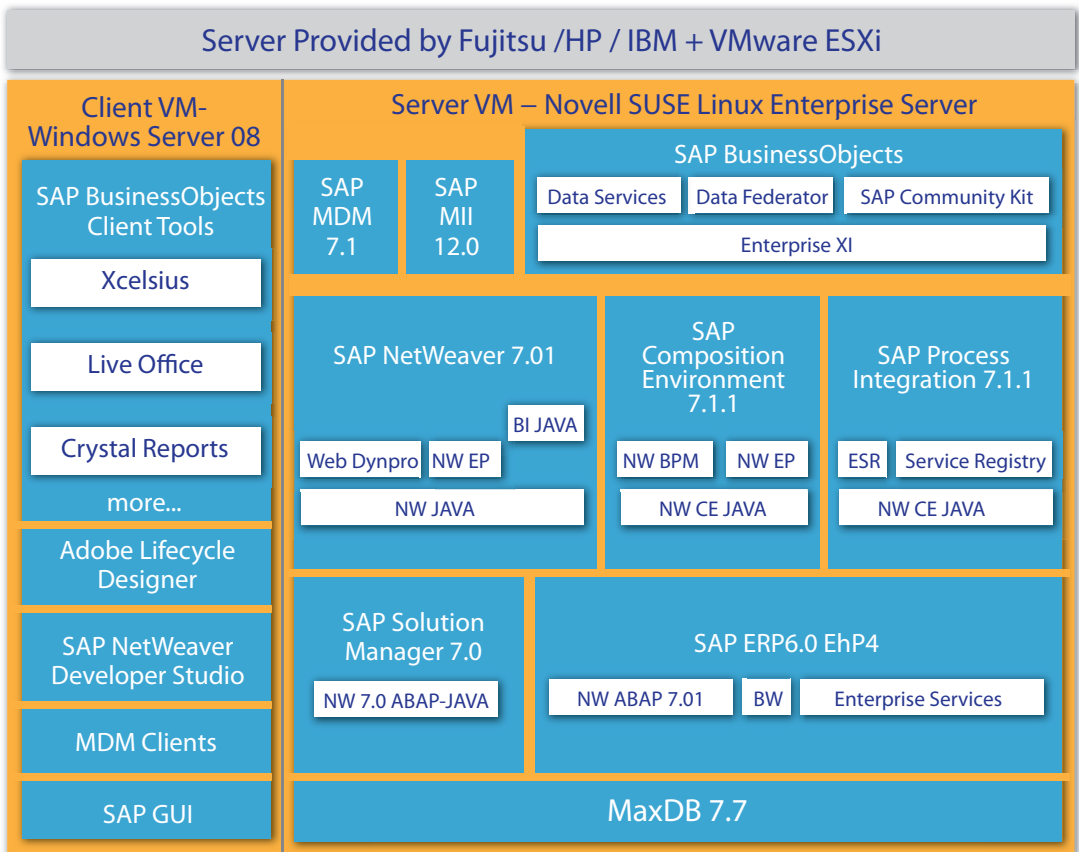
Server Provided by Fujitsu /HP / IBM + VMware ESXi

Client VM- Windows Server 08

SAP BusinessObjects Client Tools

Xcelsius

Live Office

Crystal Reports

more...

Adobe Lifecycle Designer

SAP NetWeaver Developer Studio

MDM Clients

SAP GUI

Server VM – Novell SUSE Linux Enterprise Server

SAP MDM 7.1

SAP MII 12.0

SAP BusinessObjects

Data Services

Data Federator

SAP Community Kit

Enterprise XI

SAP NetWeaver 7.01

BI JAVA

Web Dynpro

NW EP

NW JAVA

SAP Composition Environment 7.1.1

NW BPM

NW EP

NW CE JAVA

SAP Process Integration 7.1.1

ESR

Service Registry

NW CE JAVA

SAP Solution Manager 7.0

NW 7.0 ABAP-JAVA

SAP ERP6.0 EhP4

NW ABAP 7.01

BW

Enterprise Services

MaxDB 7.7